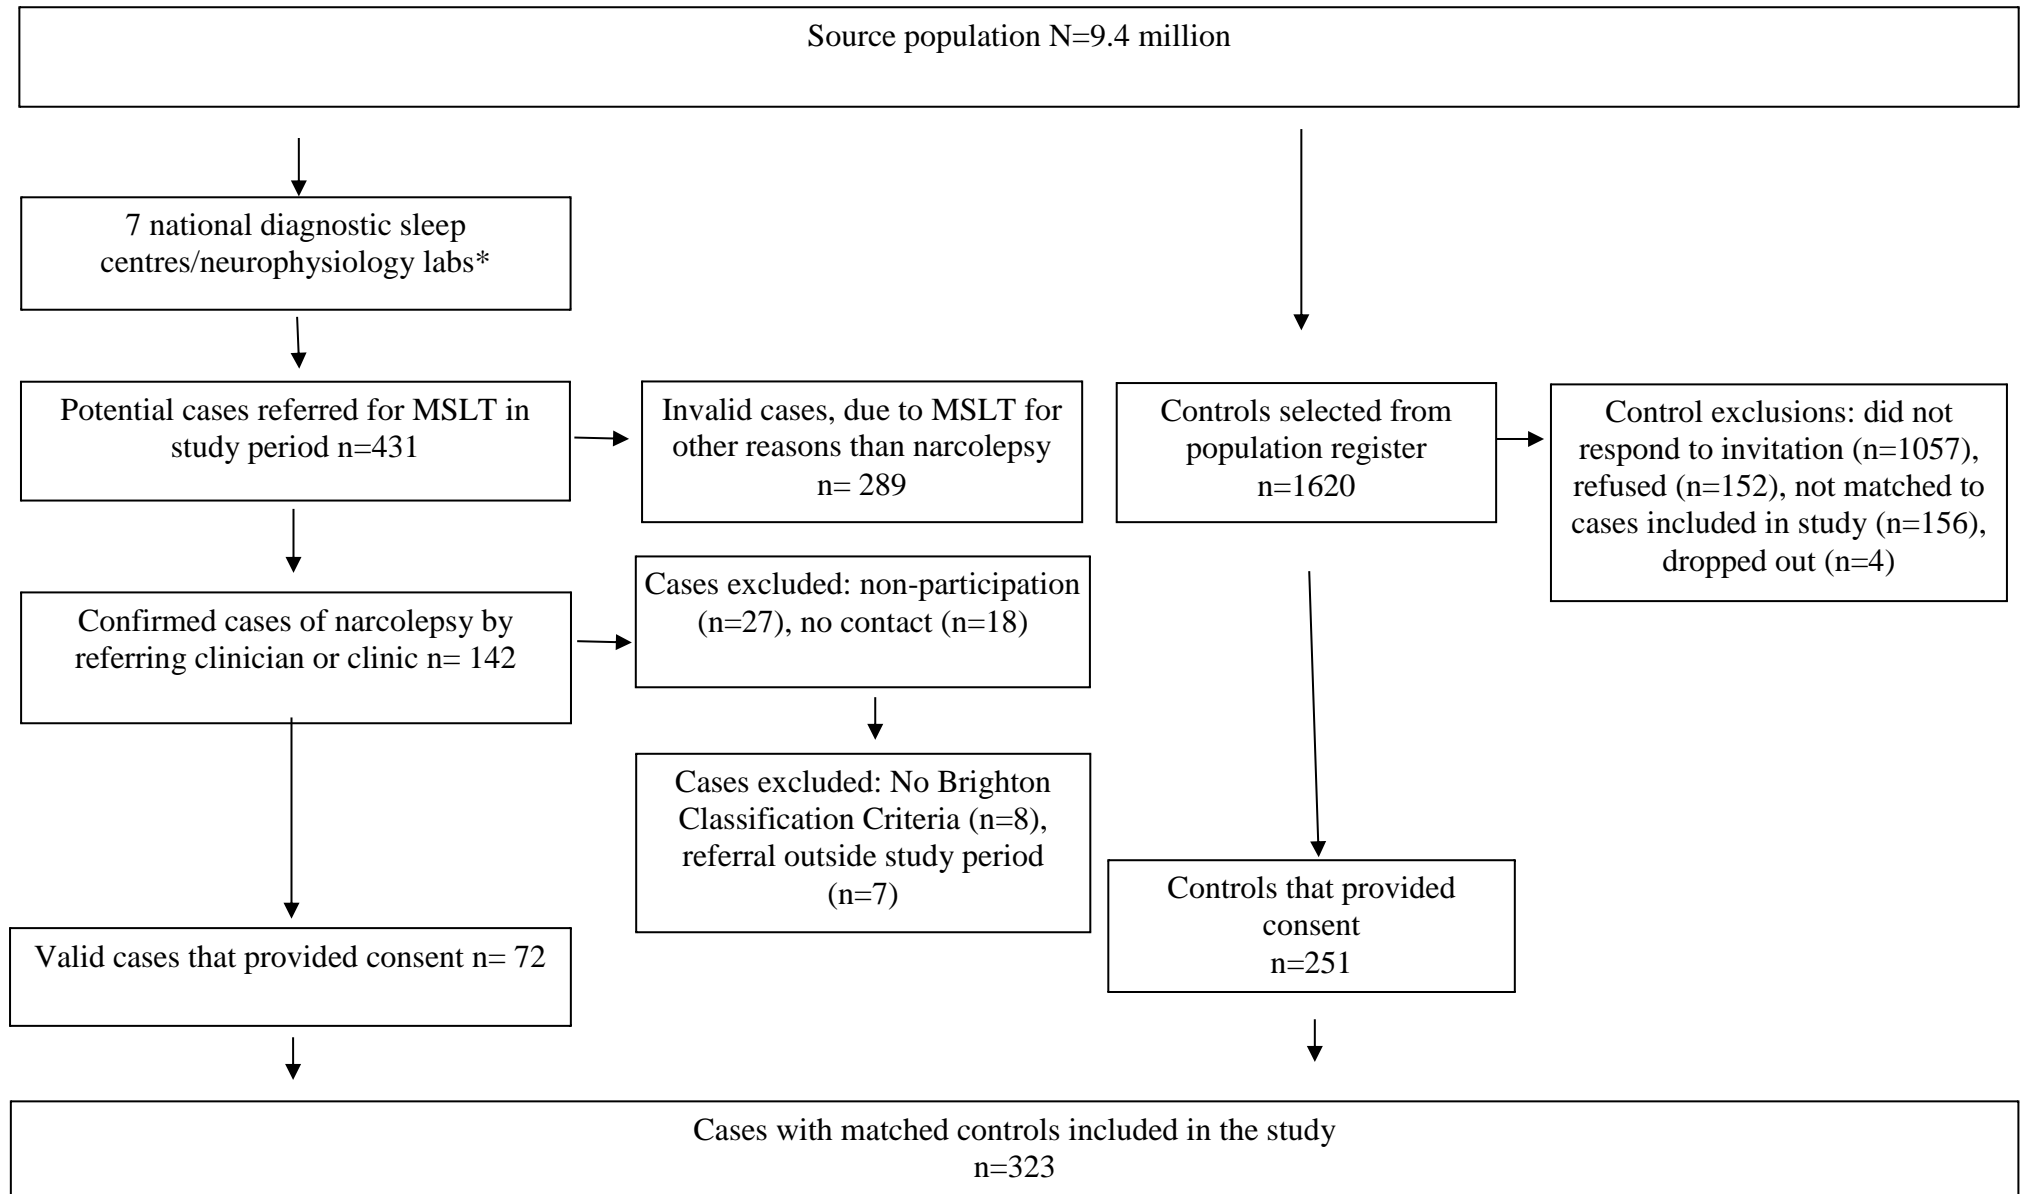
Source population N=9.4 million

7 national diagnostic sleep centres/neurophysiology labs*

Potential cases referred for MSLT in study period n=431

Invalid cases, due to MSLT for other reasons than narcolepsy n= 289

Controls selected from population register n=1620

Control exclusions: did not respond to invitation (n=1057), refused (n=152), not matched to cases included in study (n=156), dropped out (n=4)

Confirmed cases of narcolepsy by referring clinician or clinic n= 142

Cases excluded: non-participation (n=27), no contact (n=18)

Cases excluded: No Brighton Classification Criteria (n=8), referral outside study period (n=7)

Controls that provided consent n=251

Valid cases that provided consent n= 72

Cases with matched controls included in the study n=323